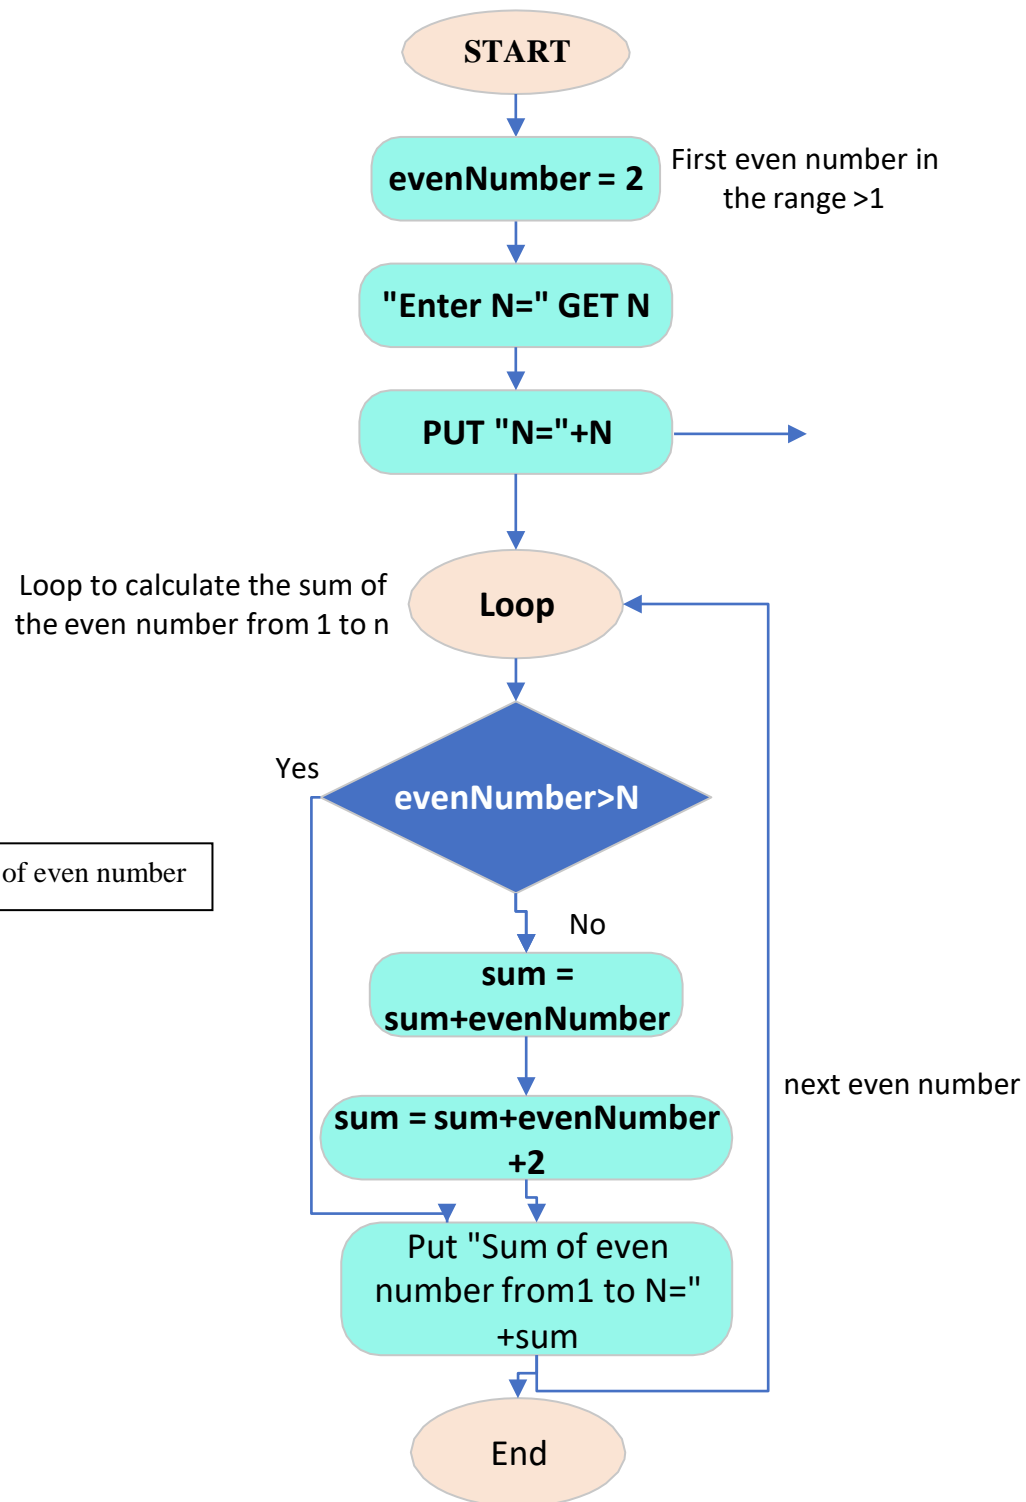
START

evenNumber = 2

First even number in the range >1

"Enter N=" GET N

PUT "N="+N

Loop to calculate the sum of the even number from 1 to n

Loop

Yes

evenNumber>N

of even number

No

sum = sum+evenNumber

sum = sum+evenNumber +2

next even number

Put "Sum of even number from1 to N=" +sum

End